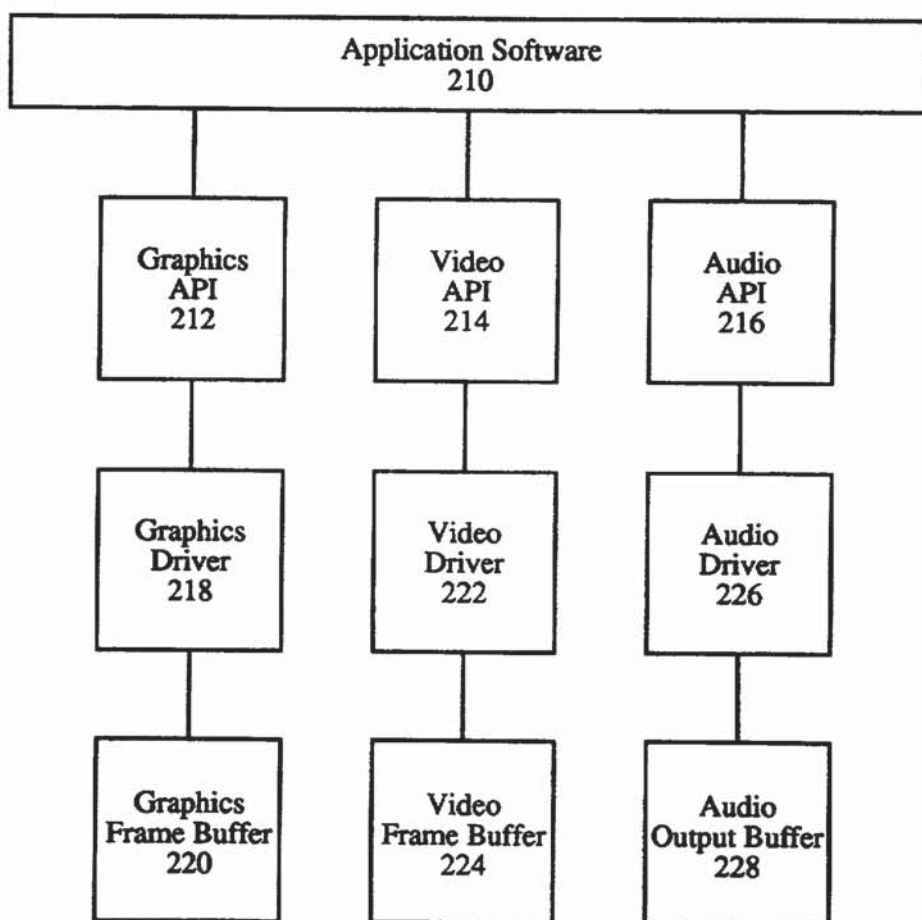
Application Software
210

Graphics
API
212

Video
API
214

Audio
API
216

Graphics
Driver
218

Video
Driver
222

Audio
Driver
226

Graphics
Frame Buffer
220

Video
Frame Buffer
224

Audio
Output Buffer
228